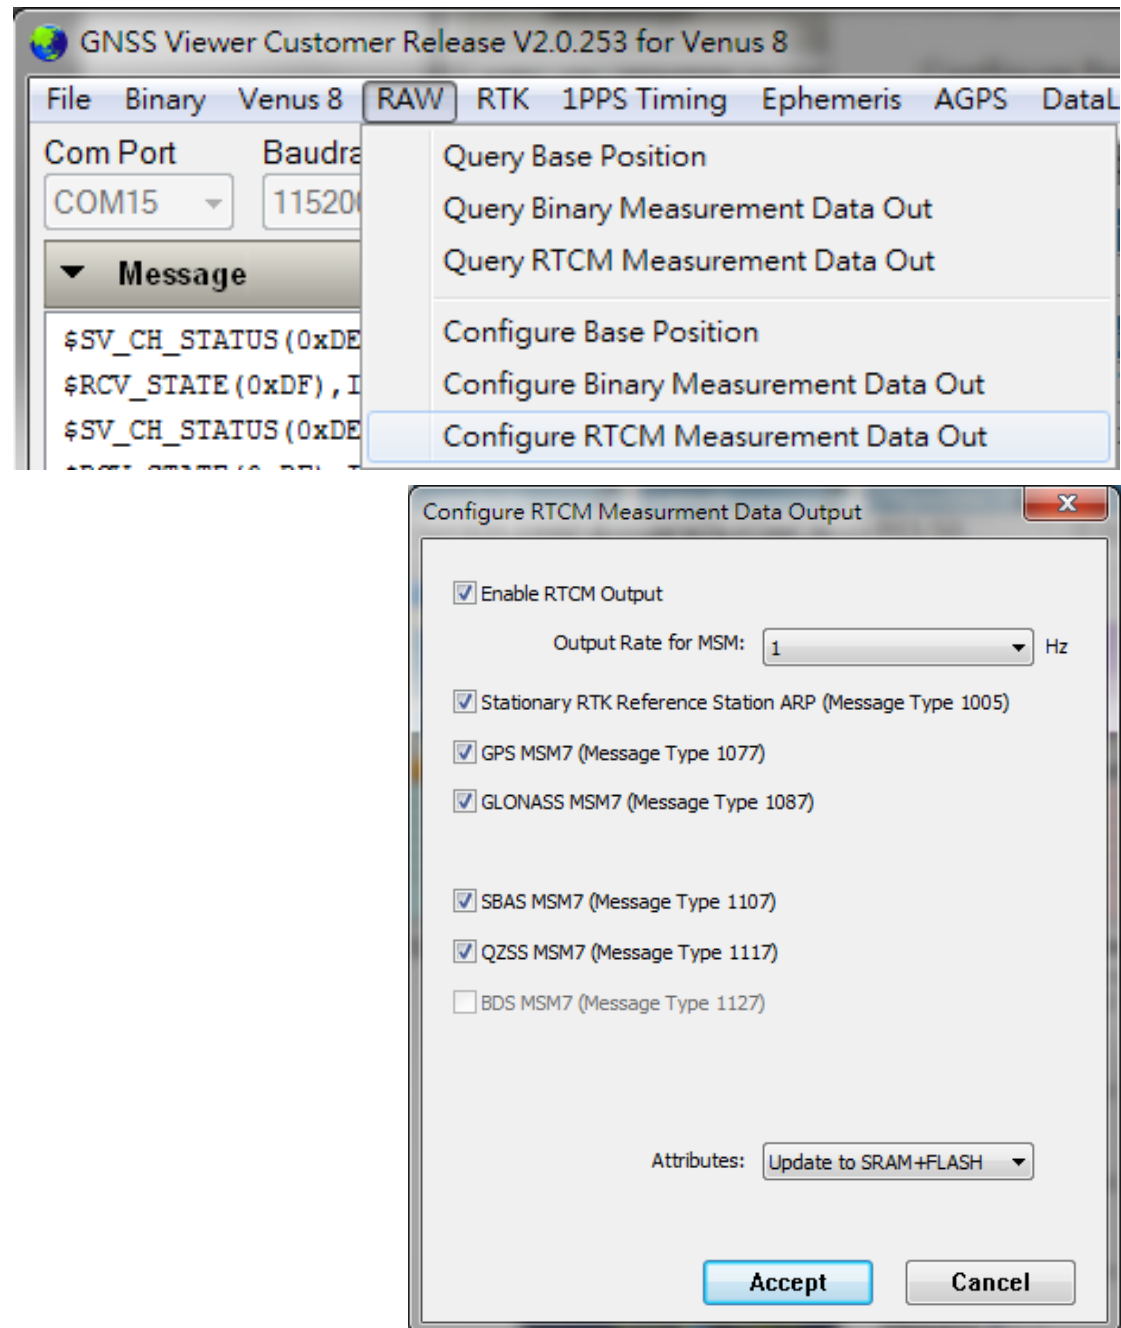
GNSS Viewer Customer Release V2.0.253 for Venus 8

File Binary Venus 8 RAW RTK 1PPS Timing Ephemeris AGPS DataL

Com Port Baudra

COM15 11520

Message

$SV_CH_STATUS(0xDE
$RCV_STATE(0xDF),I
$SV_CH_STATUS(0xDE

Query Base Position
Query Binary Measurement Data Out
Query RTCM Measurement Data Out
Configure Base Position
Configure Binary Measurement Data Out
Configure RTCM Measurement Data Out

Configure RTCM Measurment Data Output

Enable RTCM Output

Output Rate for MSM: 1 Hz

Stationary RTK Reference Station ARP (Message Type 1005)

GPS MSM7 (Message Type 1077)

GLONASS MSM7 (Message Type 1087)

SBAS MSM7 (Message Type 1107)

QZSS MSM7 (Message Type 1117)

BDS MSM7 (Message Type 1127)

Attributes: Update to SRAM+FLASH

Accept Cancel